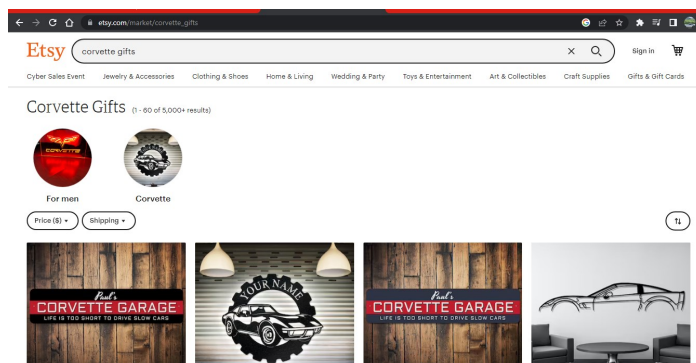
etsy.com/market/corvette_gifts

Etsy corvette gifts Sign in

Cyber Sales Event Jewelry & Accessories Clothing & Shoes Home & Living Wedding & Party Toys & Entertainment Art & Collectibles Craft Supplies Gifts & Gift Cards

Corvette Gifts (1 - 60 of 5,000+ results)

CORVETTE

For men

Corvette

Price ($) ▾ Shipping ▾

Paul's
CORVETTE GARAGE
LIFE IS TOO SHORT TO DRIVE SLOW CARS

YOUR NAME

Paul's
CORVETTE GARAGE
LIFE IS TOO SHORT TO DRIVE SLOW CARS